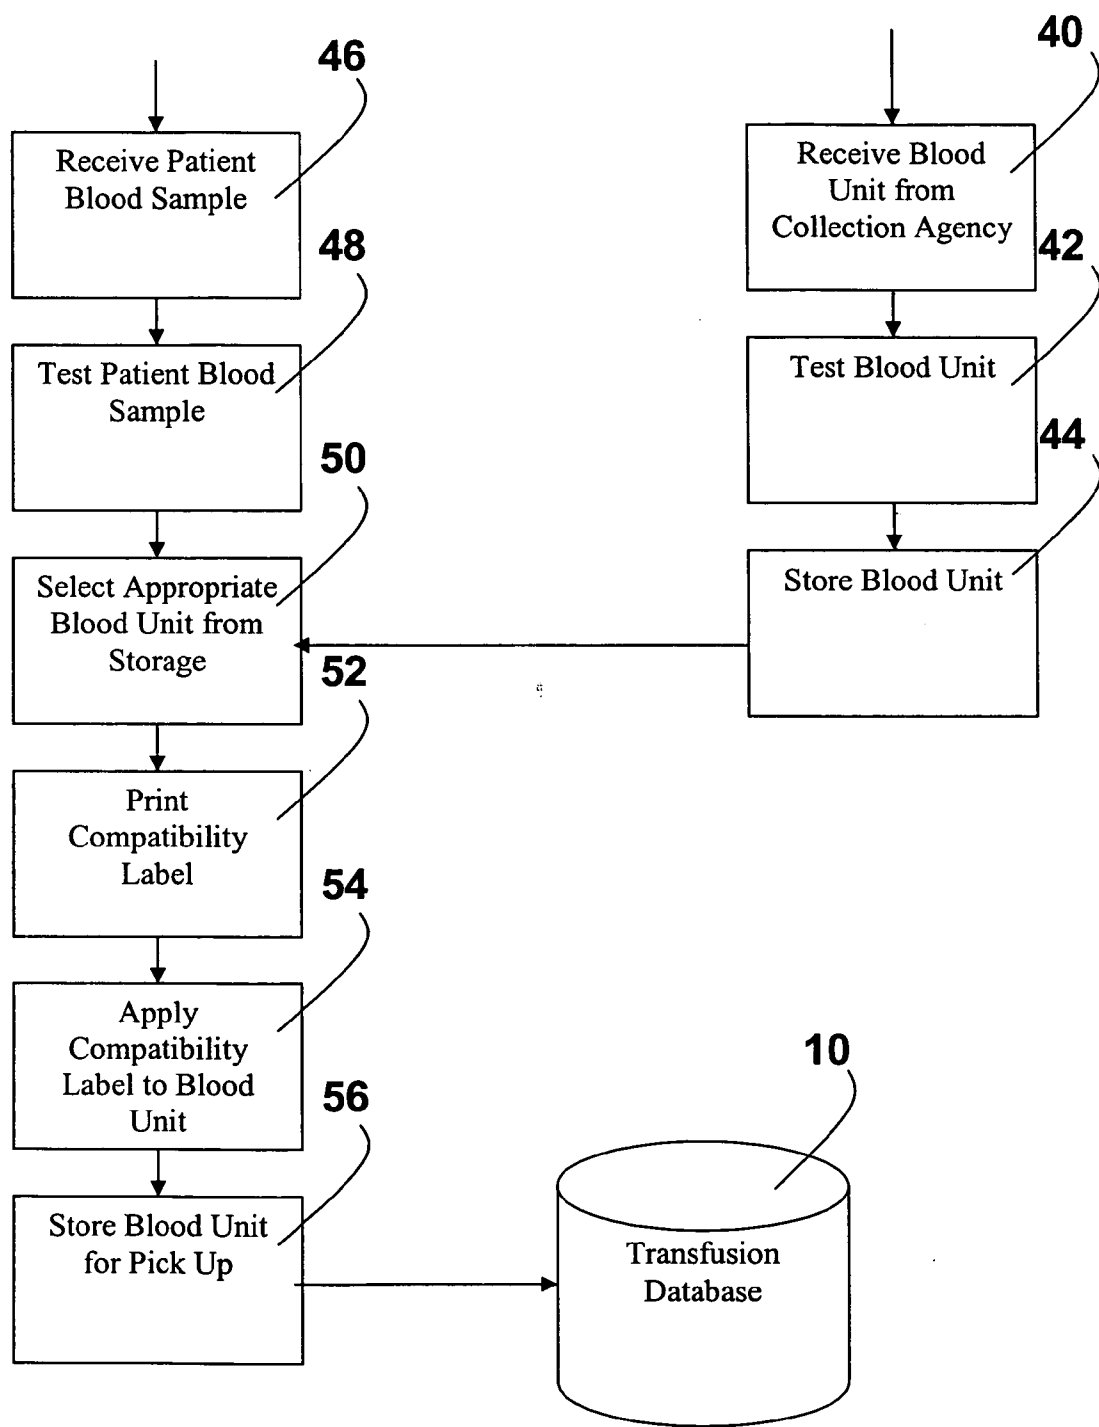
46

Receive Patient Blood Sample

48

Test Patient Blood Sample

50

Select Appropriate Blood Unit from Storage

52

Print Compatibility Label

54

Apply Compatibility Label to Blood Unit

56

Store Blood Unit for Pick Up

40

Receive Blood Unit from Collection Agency

42

Test Blood Unit

44

Store Blood Unit

10

Transfusion Database